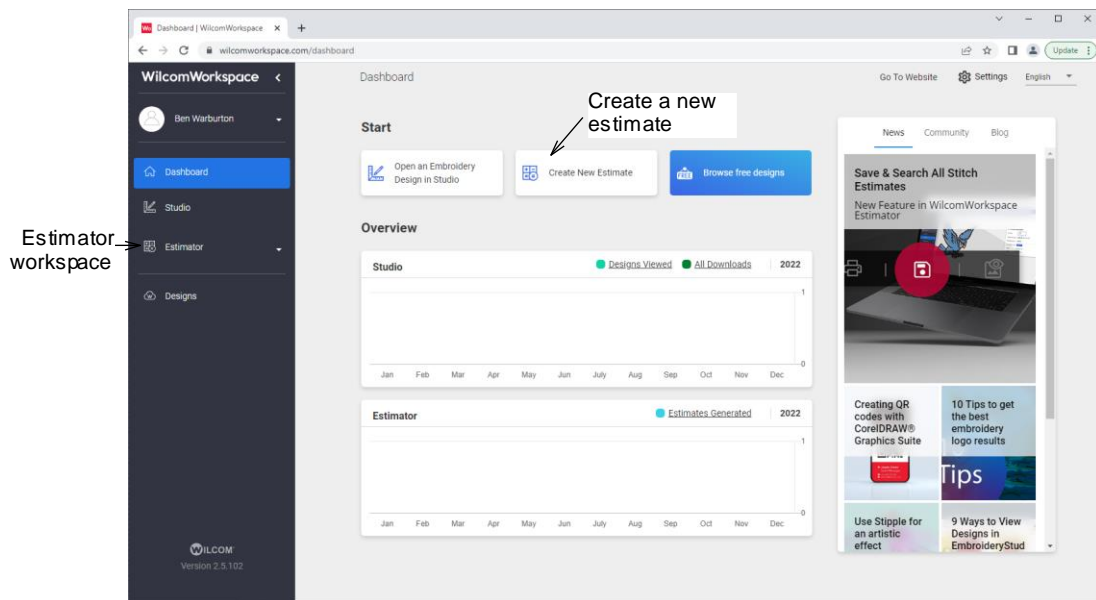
Dashboard | WilcomWorkspace ×
wilcomworkspace.com/dashboard
Update

WilcomWorkspace
Ben Warburton
Dashboard
Studio
Estimator
Designs

Estimator workspace

Create a new estimate

Dashboard
Go To Website
Settings
English

Start
Open an Embroidery Design in Studio
Create New Estimate
Browse free designs

Overview

Studio
Designs Viewed
All Downloads
2022
1
0

| Jan | Feb | Mar | Apr | May | Jun | July | Aug | Sep | Oct | Nov | Dec |
|---|---|---|---|---|---|---|---|---|---|---|---|

Estimator
Estimates Generated
2022
1
0

| Jan | Feb | Mar | Apr | May | Jun | July | Aug | Sep | Oct | Nov | Dec |
|---|---|---|---|---|---|---|---|---|---|---|---|

News
Community
Blog

Save & Search All Stitch Estimates
New Feature in WilcomWorkspace Estimator

Creating QR codes with CorelDRAW® Graphics Suite

10 Tips to get the best embroidery logo results

Tips

Use Stipple for an artistic effect

9 Ways to View Designs in EmbroideryStud

WILCOM
Version 2.5.102